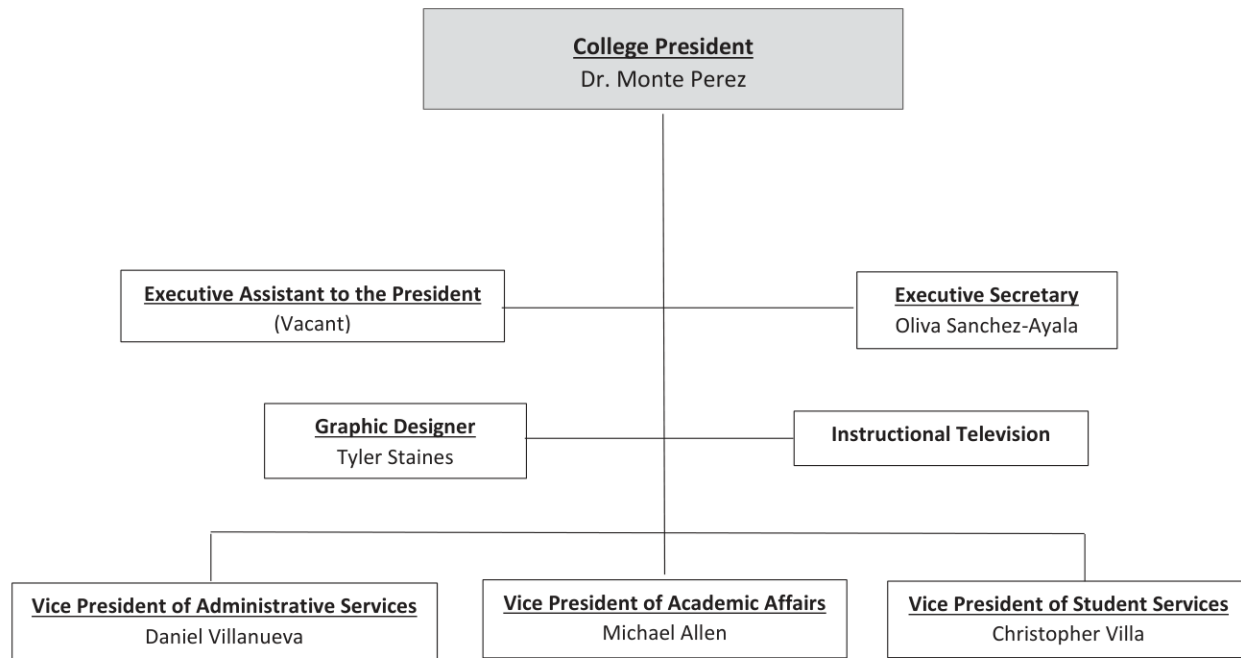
College President
Dr. Monte Perez

Executive Assistant to the President
(Vacant)

Executive Secretary
Oliva Sanchez-Ayala

Graphic Designer
Tyler Staines

Instructional Television

Vice President of Administrative Services
Daniel Villanueva

Vice President of Academic Affairs
Michael Allen

Vice President of Student Services
Christopher Villa